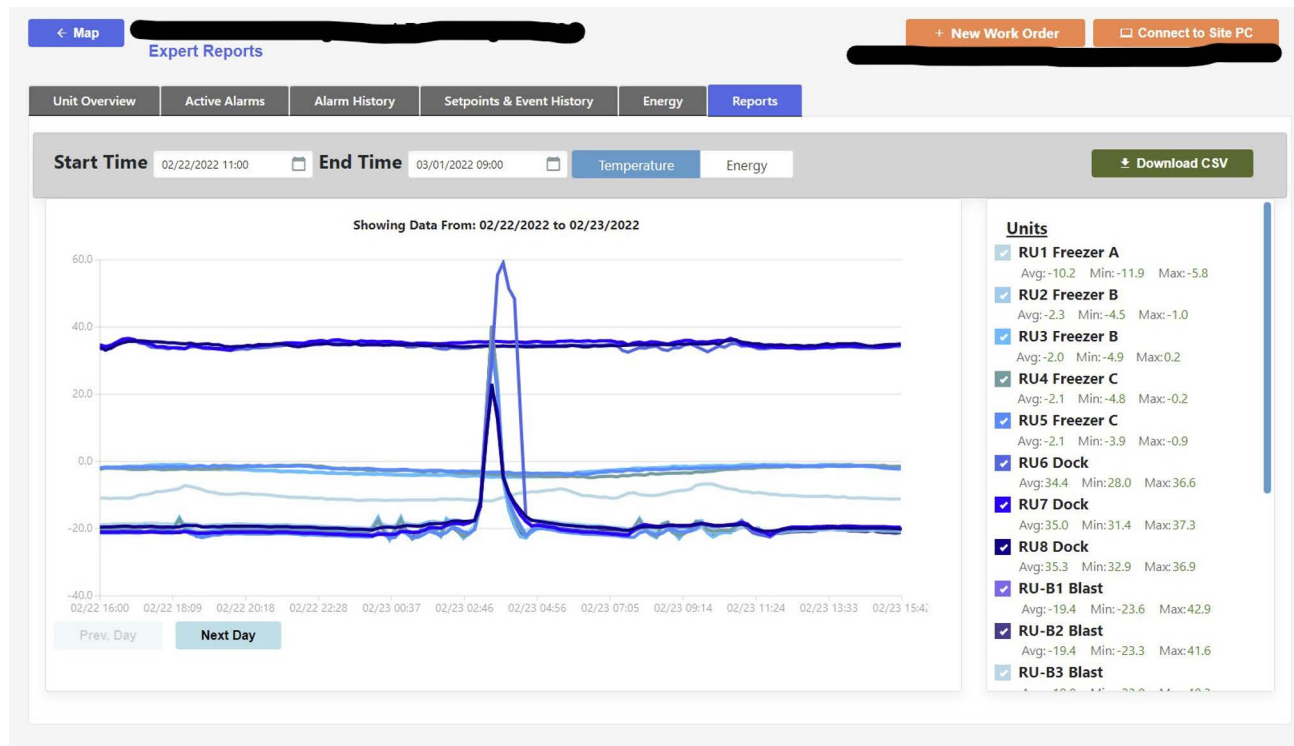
← Map

Expert Reports

+ New Work Order

Connect to Site PC

Unit Overview | Active Alarms | Alarm History | Setpoints & Event History | Energy | Reports

Start Time 02/22/2022 11:00 End Time 03/01/2022 09:00 Temperature Energy

Download CSV

Showing Data From: 02/22/2022 to 02/23/2022

60.0
40.0
20.0
0.0
-20.0
-40.0

02/22 16:00 02/22 18:09 02/22 20:18 02/22 22:28 02/23 00:37 02/23 02:46 02/23 04:56 02/23 07:05 02/23 09:14 02/23 11:24 02/23 13:33 02/23 15:4

Prev. Day Next Day

Units

RU1 Freezer A
Avg: -10.2 Min: -11.9 Max: -5.8

RU2 Freezer B
Avg: -2.3 Min: -4.5 Max: -1.0

RU3 Freezer B
Avg: -2.0 Min: -4.9 Max: 0.2

RU4 Freezer C
Avg: -2.1 Min: -4.8 Max: -0.2

RU5 Freezer C
Avg: -2.1 Min: -3.9 Max: -0.9

RU6 Dock
Avg: 34.4 Min: 28.0 Max: 36.6

RU7 Dock
Avg: 35.0 Min: 31.4 Max: 37.3

RU8 Dock
Avg: 35.3 Min: 32.9 Max: 36.9

RU-B1 Blast
Avg: -19.4 Min: -23.6 Max: 42.9

RU-B2 Blast
Avg: -19.4 Min: -23.3 Max: 41.6

RU-B3 Blast
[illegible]